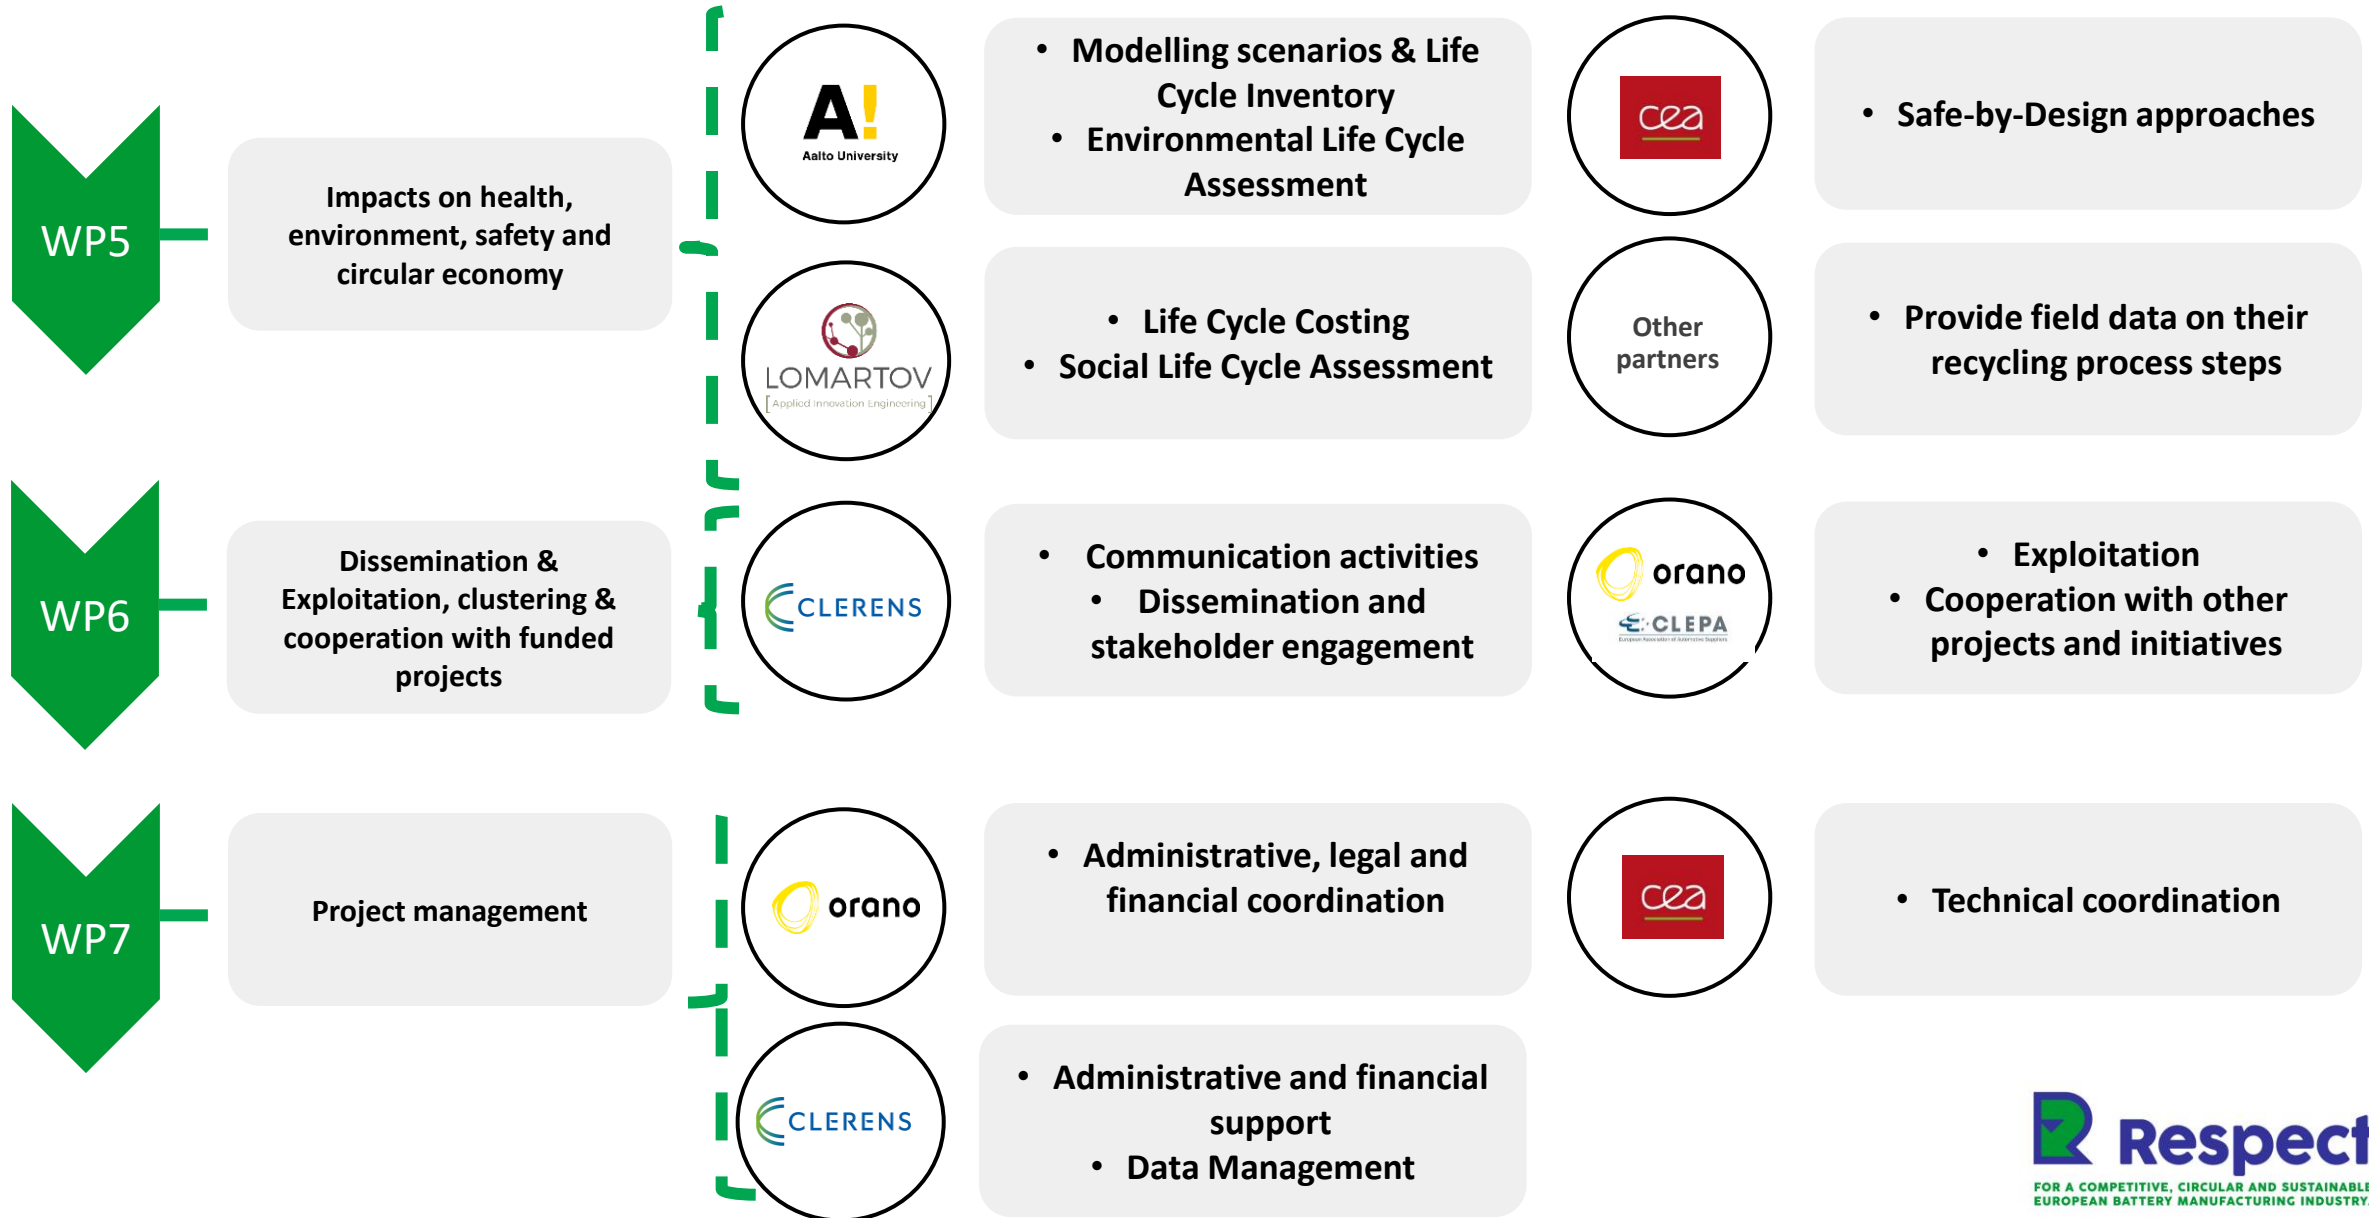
WP5

Impacts on health, environment, safety and circular economy

A!
Aalto University

• Modelling scenarios & Life Cycle Inventory
• Environmental Life Cycle Assessment

cea

• Safe-by-Design approaches

LOMARTOV
[Applied Innovation Engineering]

• Life Cycle Costing
• Social Life Cycle Assessment

Other partners

• Provide field data on their recycling process steps

WP6

Dissemination & Exploitation, clustering & cooperation with funded projects

CLERENS

• Communication activities
• Dissemination and stakeholder engagement

orano

CLEPA

• Exploitation
• Cooperation with other projects and initiatives

WP7

Project management

orano

• Administrative, legal and financial coordination

cea

• Technical coordination

CLERENS

• Administrative and financial support
• Data Management

Respect
FOR A COMPETITIVE, CIRCULAR AND SUSTAINABLE EUROPEAN BATTERY MANUFACTURING INDUSTRY